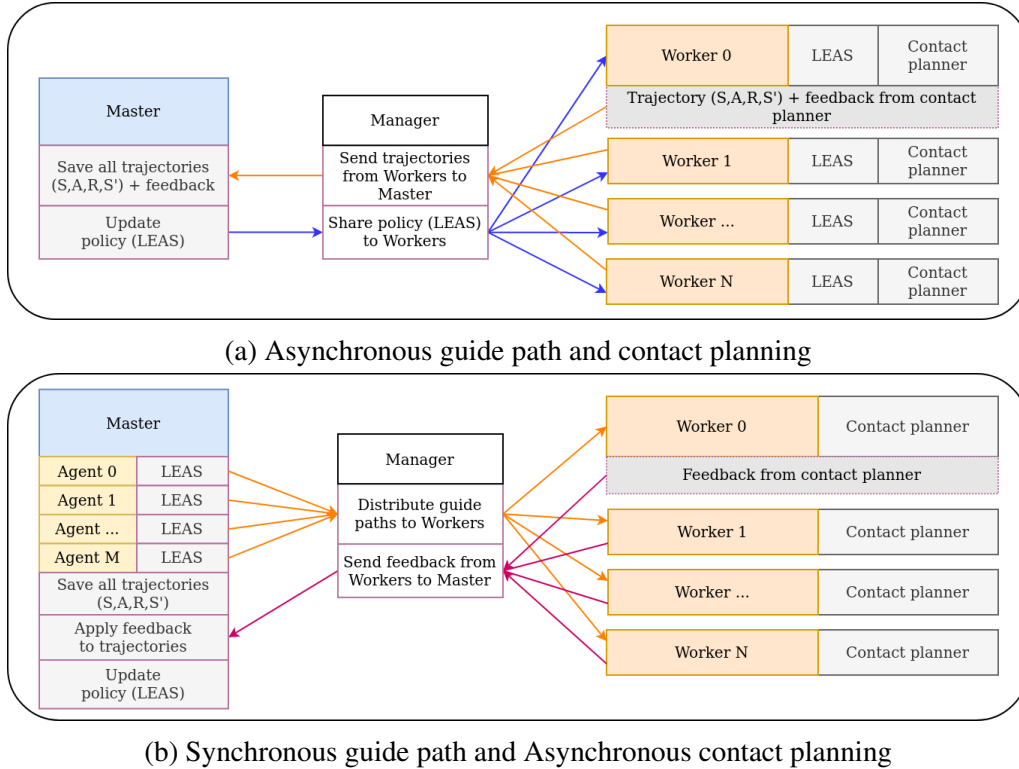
Master

Save all trajectories (S,A,R,S') + feedback

Update policy (LEAS)

Manager

Send trajectories from Workers to Master

Share policy (LEAS) to Workers

| Worker 0 | LEAS | Contact planner |
|---|---|---|

Trajectory (S,A,R,S') + feedback from contact planner

| Worker 1 | LEAS | Contact planner |
|---|---|---|
| Worker ... | LEAS | Contact planner |
| Worker N | LEAS | Contact planner |

(a) Asynchronous guide path and contact planning

Master

| Agent 0 | LEAS |
|---|---|
| Agent 1 | LEAS |
| Agent ... | LEAS |
| Agent M | LEAS |

Save all trajectories (S,A,R,S')

Apply feedback to trajectories

Update policy (LEAS)

Manager

Distribute guide paths to Workers

Send feedback from Workers to Master

| Worker 0 | Contact planner |
|---|---|

Feedback from contact planner

| Worker 1 | Contact planner |
|---|---|
| Worker ... | Contact planner |
| Worker N | Contact planner |

(b) Synchronous guide path and Asynchronous contact planning